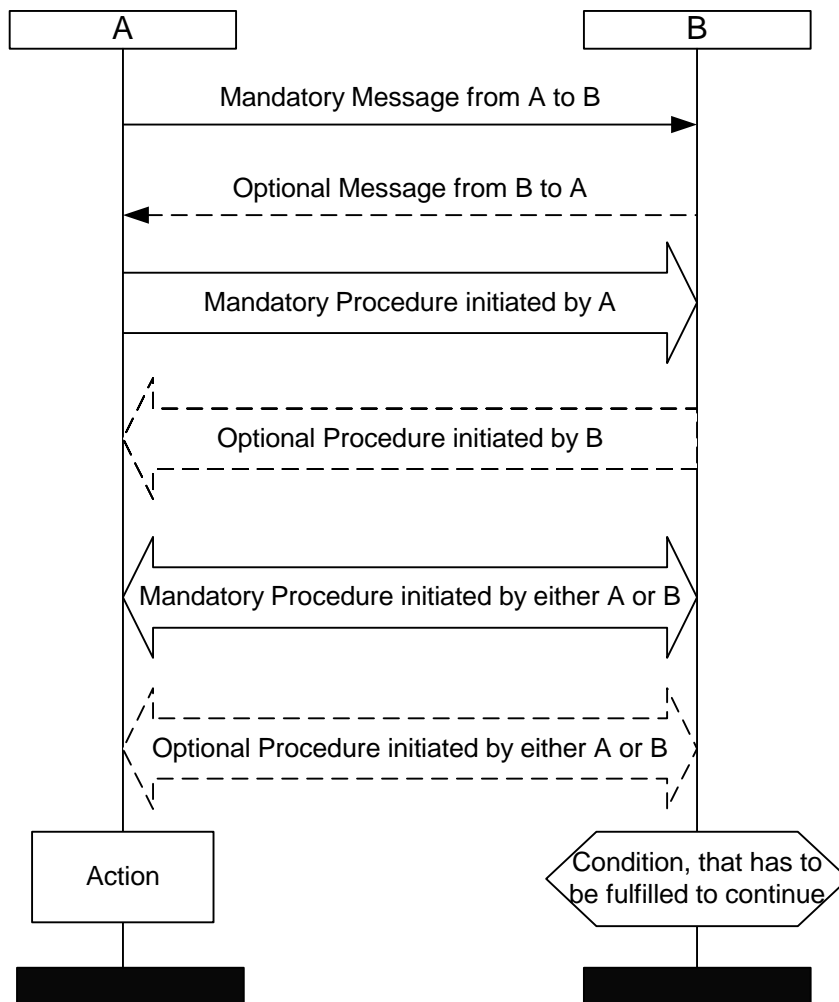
A

B

Mandatory Message from A to B

Optional Message from B to A

Mandatory Procedure initiated by A

Optional Procedure initiated by B

Mandatory Procedure initiated by either A or B

Optional Procedure initiated by either A or B

Action

Condition, that has to be fulfilled to continue